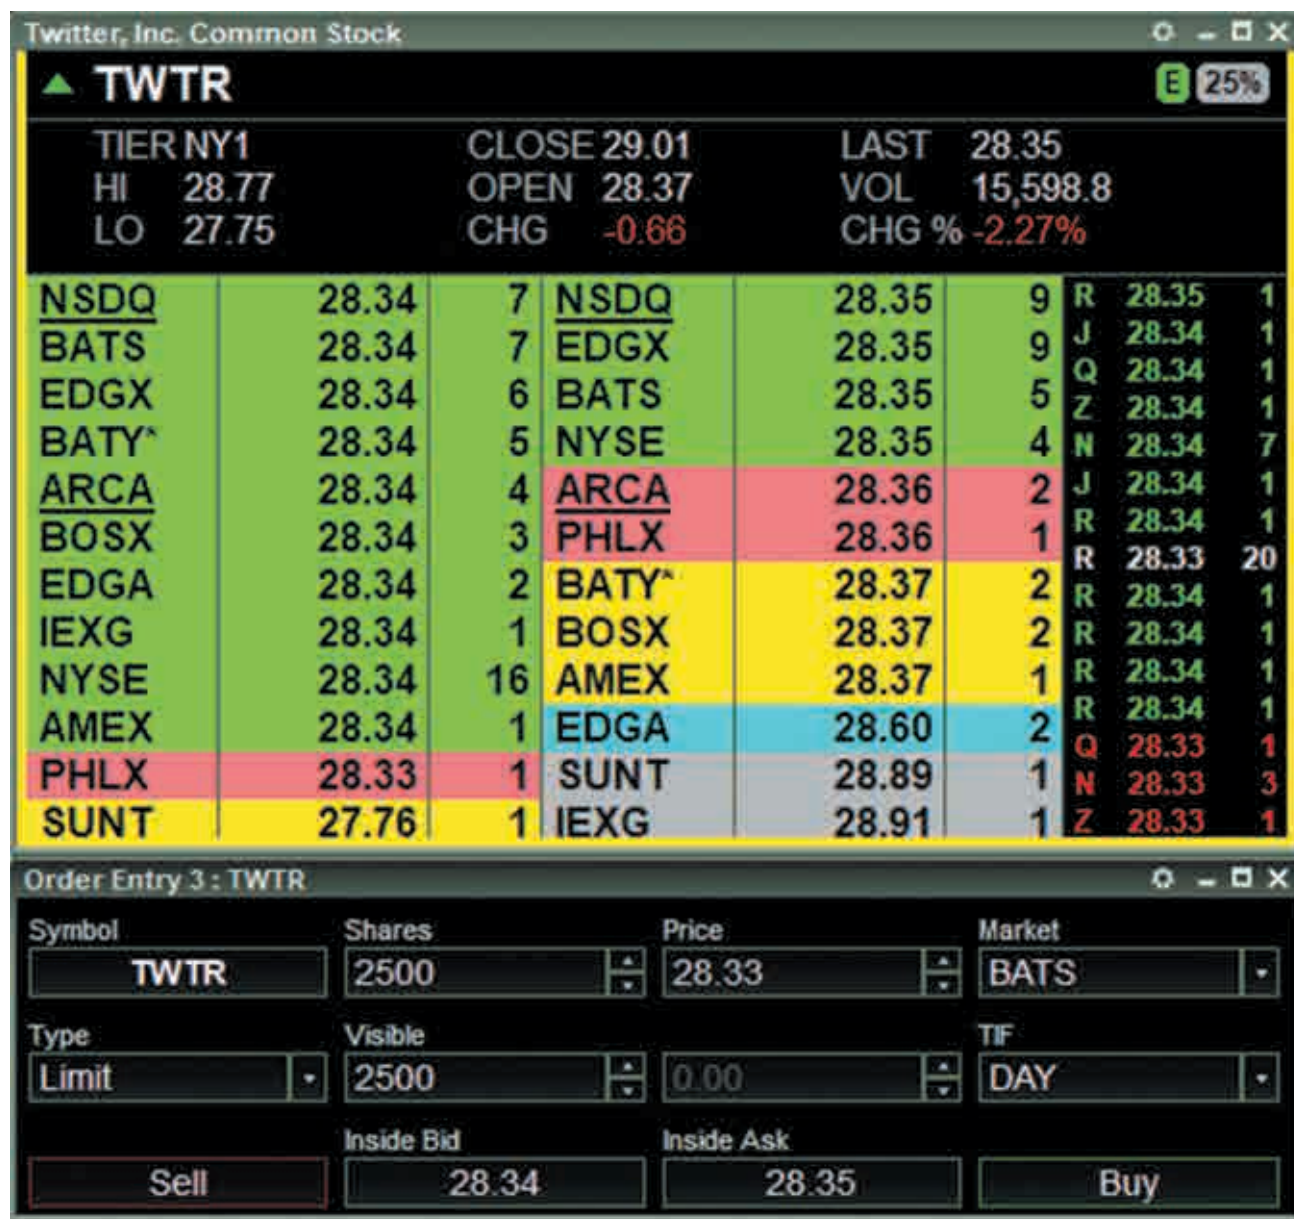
Twitter, Inc. Common Stock

TWTR

E 25%

TIER NY1
HI 28.77
LO 27.75

CLOSE 29.01
OPEN 28.37
CHG -0.66

LAST 28.35
VOL 15,598.8
CHG % -2.27%

| | | | | | |
|---|---|---|---|---|---|
| NSDQ | 28.34 | 7 | NSDQ | 28.35 | 9 |
| BATS | 28.34 | 7 | EDGX | 28.35 | 9 |
| EDGX | 28.34 | 6 | BATS | 28.35 | 5 |
| BATY* | 28.34 | 5 | NYSE | 28.35 | 4 |
| ARCA | 28.34 | 4 | ARCA | 28.36 | 2 |
| BOSX | 28.34 | 3 | PHLX | 28.36 | 1 |
| EDGA | 28.34 | 2 | BATY* | 28.37 | 2 |
| IEXG | 28.34 | 1 | BOSX | 28.37 | 2 |
| NYSE | 28.34 | 16 | AMEX | 28.37 | 1 |
| AMEX | 28.34 | 1 | EDGA | 28.60 | 2 |
| PHLX | 28.33 | 1 | SUNT | 28.89 | 1 |
| SUNT | 27.76 | 1 | IEXG | 28.91 | 1 |

| | | |
|---|---|---|
| R | 28.35 | 1 |
| J | 28.34 | 1 |
| Q | 28.34 | 1 |
| Z | 28.34 | 1 |
| N | 28.34 | 7 |
| J | 28.34 | 1 |
| R | 28.34 | 1 |
| R | 28.33 | 20 |
| R | 28.34 | 1 |
| R | 28.34 | 1 |
| R | 28.34 | 1 |
| R | 28.34 | 1 |
| Q | 28.33 | 1 |
| N | 28.33 | 3 |
| Z | 28.33 | 1 |

Order Entry 3 : TWTR

Symbol
TWTR
Shares
2500
Price
28.33
Market
BATS
Type
Limit
Visible
2500
0.00
TIF
DAY
Inside Bid
28.34
Inside Ask
28.35
Sell
Buy